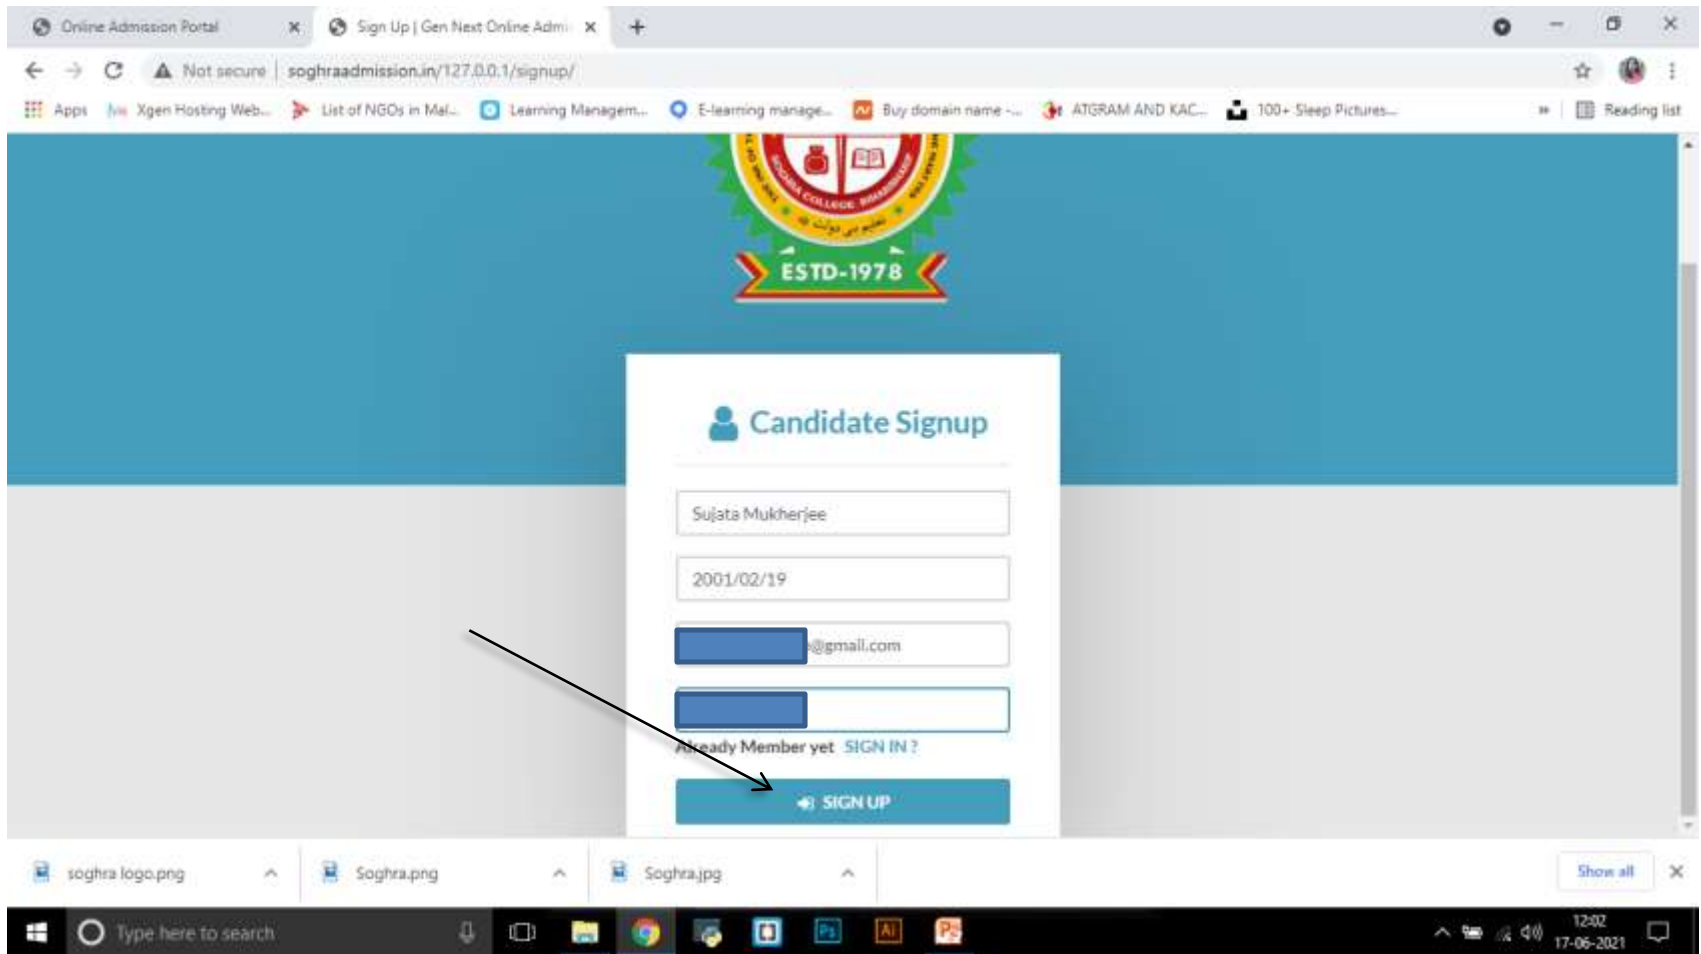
Online Admission Portal ×
Sign Up | Gen Next Online Admi ×
+

Not secure | soghraadmission.in/127.0.0.1/signup/

Apps Xgen Hosting Web... List of NGOs in Mal... Learning Managem... E-learning manage... Buy domain name -... ATGRAM AND KAC... 100+ Sleep Pictures... » Reading list

ESTD-1978

Candidate Signup

Sujata Mukherjee

2001/02/19

@gmail.com

Already Member yet SIGN IN ?

SIGN UP

soghra logo.png
Soghra.png
Soghra.jpg
Show all

Type here to search

12:02
17-06-2021